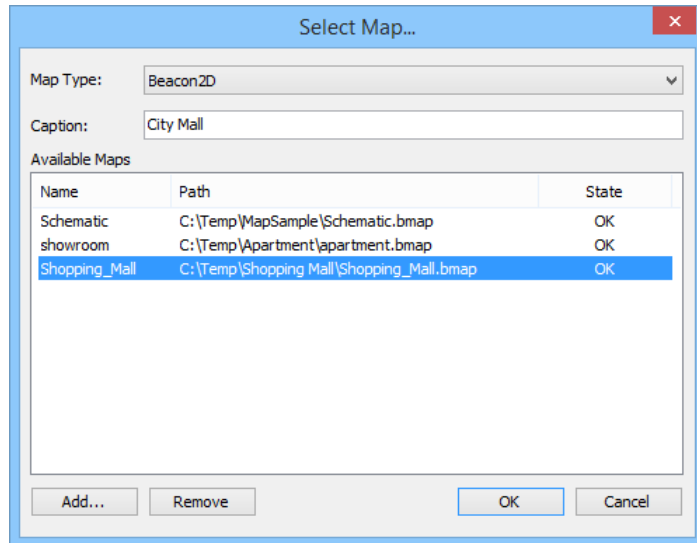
Select Map...

Map Type: Beacon2D

Caption: City Mall

Available Maps

| Name | Path | State |
|---|---|---|
| Schematic | C:\Temp\MapSample\Schematic.bmap | OK |
| showroom | C:\Temp\Apartment\apartment.bmap | OK |
| Shopping_Mall | C:\Temp\Shopping Mall\Shopping_Mall.bmap | OK |

Add... Remove OK Cancel